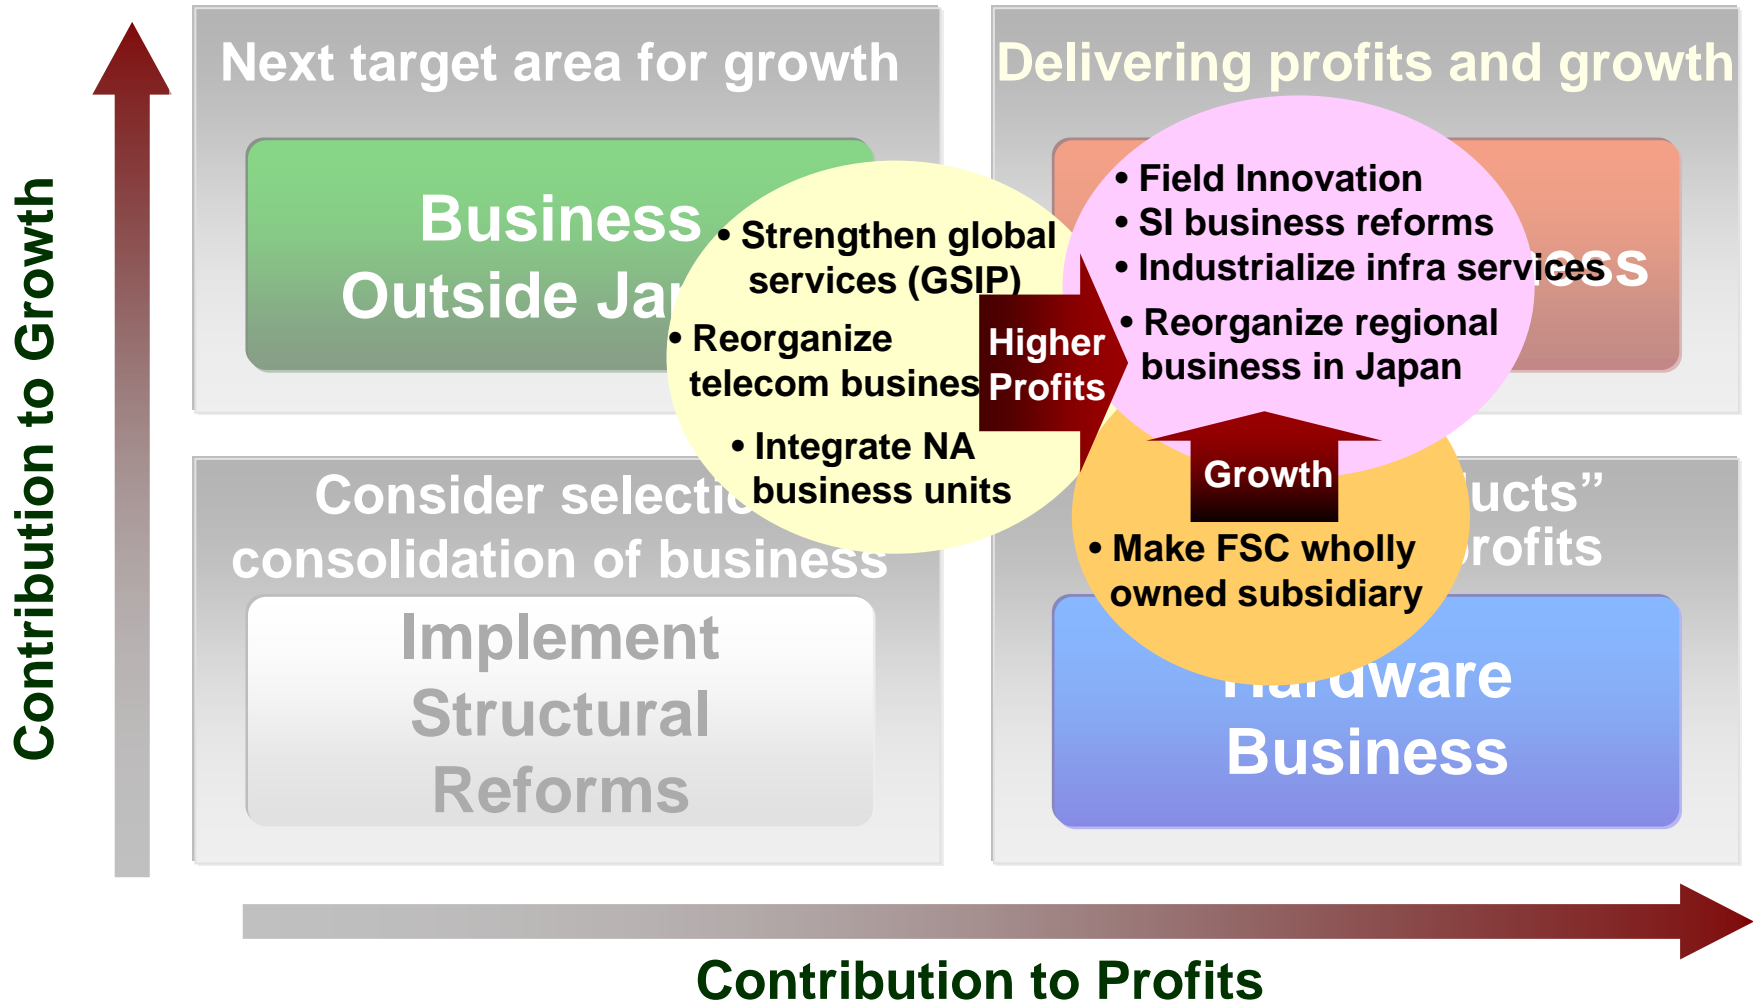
Contribution to Growth

Next target area for growth

Business Outside Ja

• Strengthen global services (GSIP)

• Reorganize telecom busines

• Integrate NA business units

Higher Profits

Delivering profits and growth

• Field Innovation
• SI business reforms
• Industrialize infra services
• Reorganize regional business in Japan

ess

Growth

• Make FSC wholly owned subsidiary

Consider selecti consolidation of business

Implement Structural Reforms

ucts"
rofits

rdware Business

Contribution to Profits